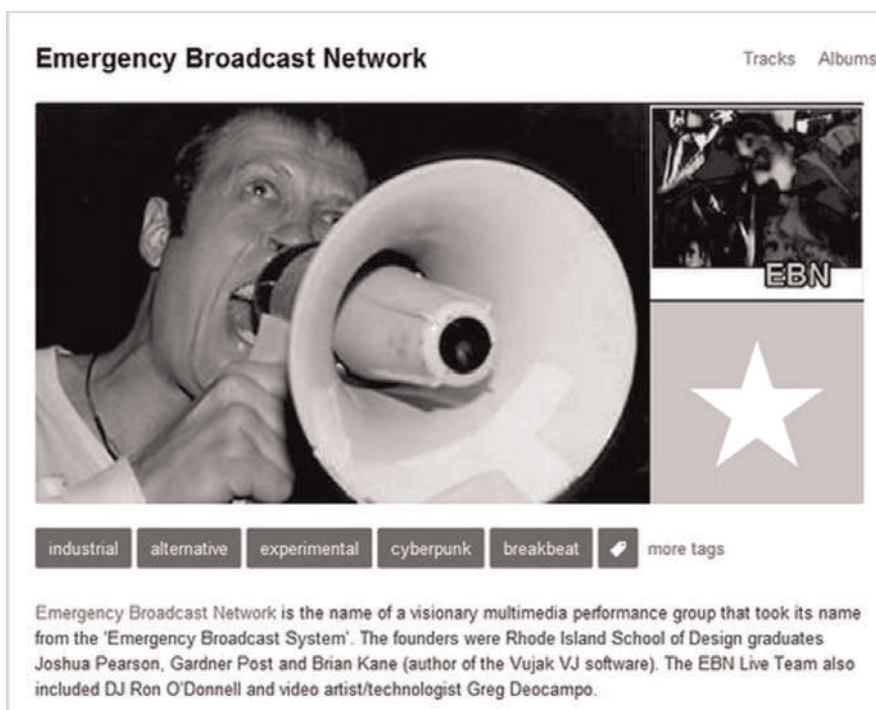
Emergency Broadcast Network

Tracks Albums

EBN

industrial alternative experimental cyberpunk breakbeat more tags

Emergency Broadcast Network is the name of a visionary multimedia performance group that took its name from the 'Emergency Broadcast System'. The founders were Rhode Island School of Design graduates Joshua Pearson, Gardner Post and Brian Kane (author of the Vujak VJ software). The EBN Live Team also included DJ Ron O'Donnell and video artist/technologist Greg Deocampo.